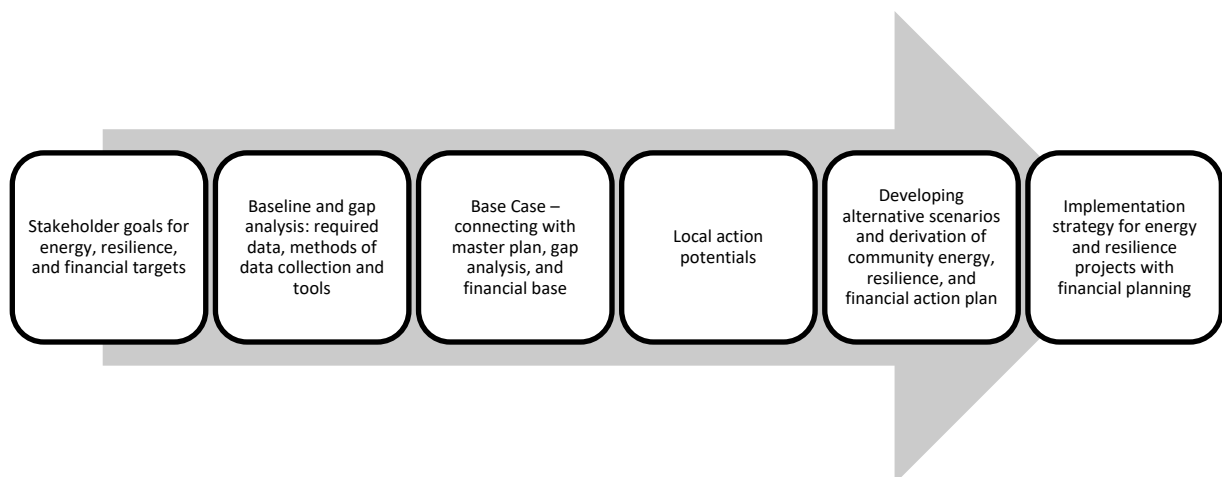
Stakeholder goals for energy, resilience, and financial targets

Baseline and gap analysis: required data, methods of data collection and tools

Base Case – connecting with master plan, gap analysis, and financial base

Local action potentials

Developing alternative scenarios and derivation of community energy, resilience, and financial action plan

Implementation strategy for energy and resilience projects with financial planning